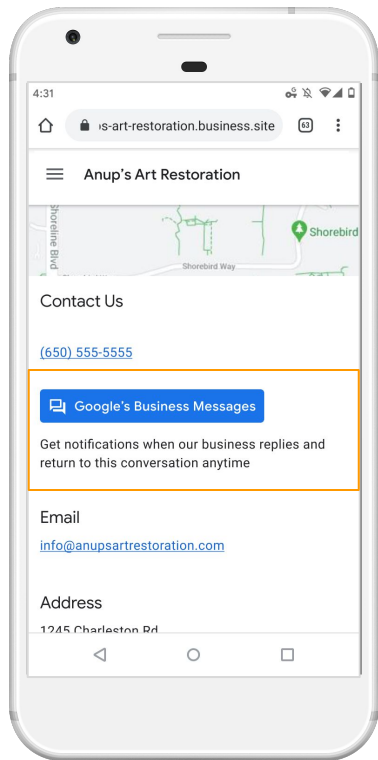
4:31

ps-art-restoration.business.site

63

Anup's Art Restoration

Shoreline Blvd

Shorebird

Shorebird Way

Contact Us

(650) 555-5555

Google's Business Messages

Get notifications when our business replies and return to this conversation anytime

Email

info@anupsartrestoration.com

Address

1245 Charleston Rd